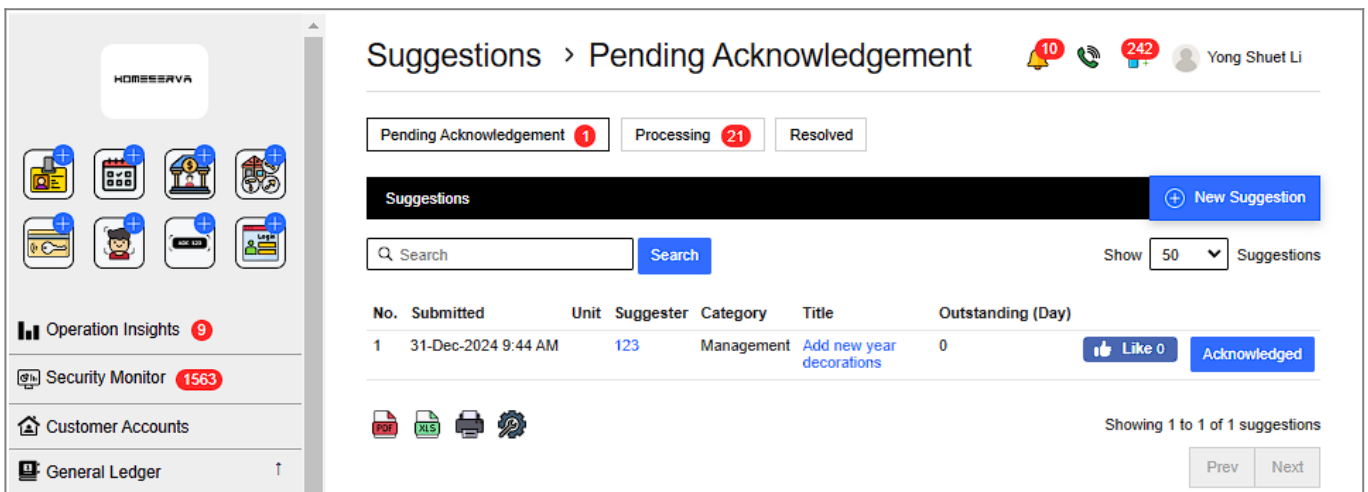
HOMESERVA

Operation Insights 9
Security Monitor 1563
Customer Accounts
General Ledger

Suggestions › Pending Acknowledgement

10 242 Yong Shuet Li

Pending Acknowledgement 1 Processing 21 Resolved

Suggestions
New Suggestion

Search
Search

Show 50 Suggestions

| No. | Submitted | Unit | Suggester | Category | Title | Outstanding (Day) | | |
|---|---|---|---|---|---|---|---|---|
| 1 | 31-Dec-2024 9:44 AM | | 123 | Management | Add new year decorations | 0 | Like 0 | Acknowledged |

PDF XLS

Showing 1 to 1 of 1 suggestions

Prev Next